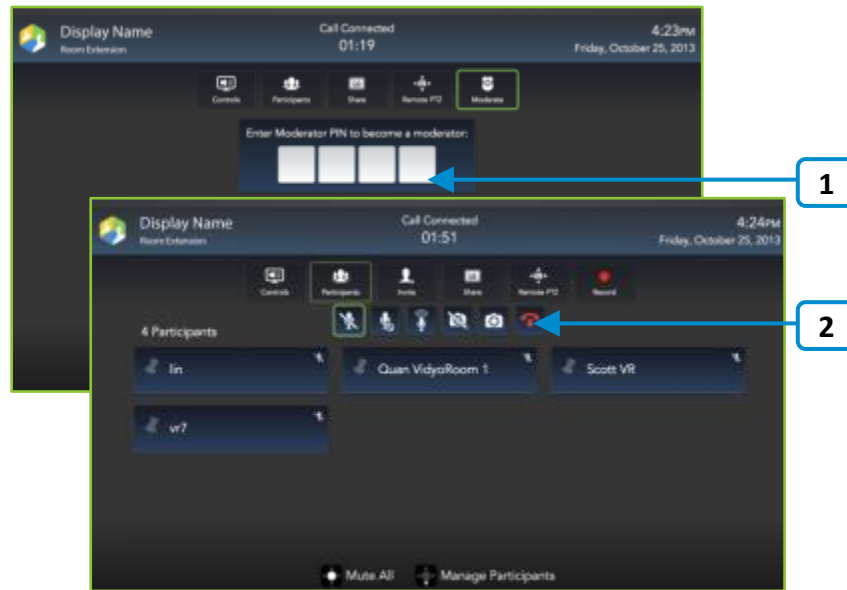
Display Name
Room Extension

Call Connected
01:19

4:23PM
Friday, October 25, 2013

Controls
Participants
Share
Remote PTZ
Moderate

Enter Moderator PIN to become a moderator:

1

Display Name
Room Extension

Call Connected
01:51

4:24PM
Friday, October 25, 2013

Controls
Participants
Invite
Share
Remote PTZ
Record

2

4 Participants

lin
Quan VidyoRoom 1
Scott VR
vr7

Mute All
Manage Participants